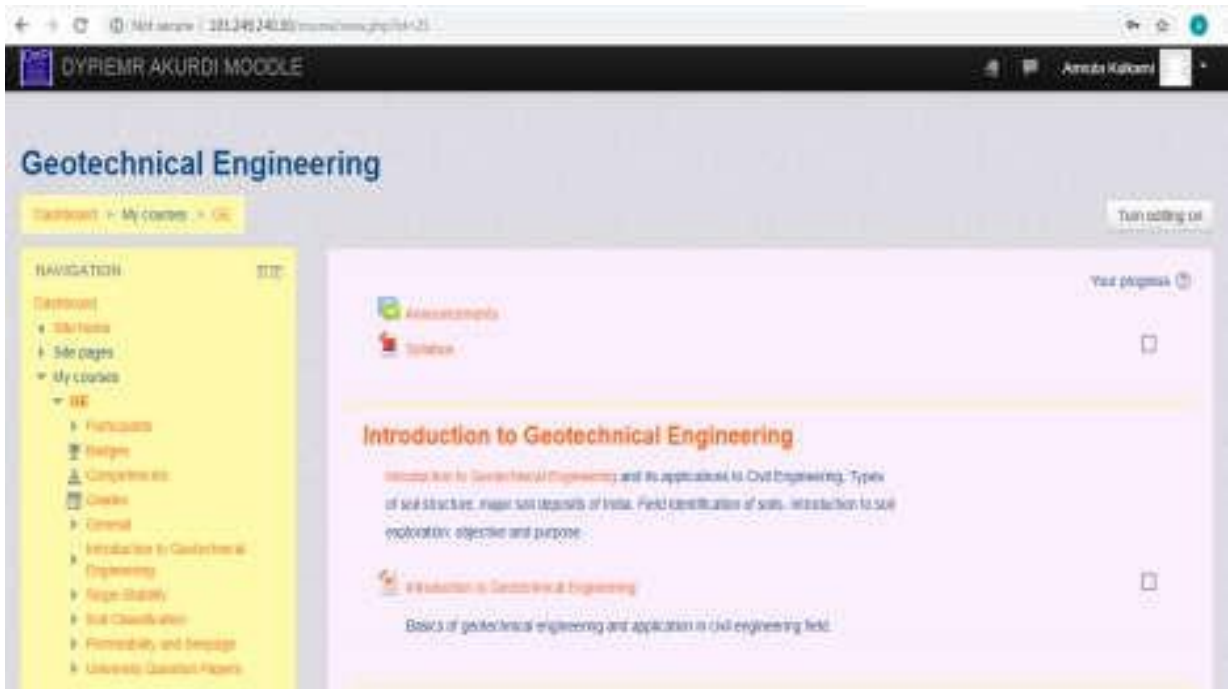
Not secure | 103.249.240.80/course/view.php?id=21

DYPIEMR AKURDI MOODLE

Amruta Kulkarni

Geotechnical Engineering

Dashboard > My courses > GE

Turn editing on

NAVIGATION

Dashboard
Site home
Site pages
My courses
GE
Participants
Badges
Competencies
Grades
General
Introduction to Geotechnical Engineering
Slope Stability
Soil Classification
Permeability and Seepage
University Question Papers

Your progress

Announcements

Syllabus

Introduction to Geotechnical Engineering

Introduction to Geotechnical Engineering and its applications to Civil Engineering. Types of soil structure, major soil deposits of India. Field identification of soils. Introduction to soil exploration: objective and purpose

Introduction to Geotechnical Engineering

Basics of geotechnical engineering and application in civil engineering field.